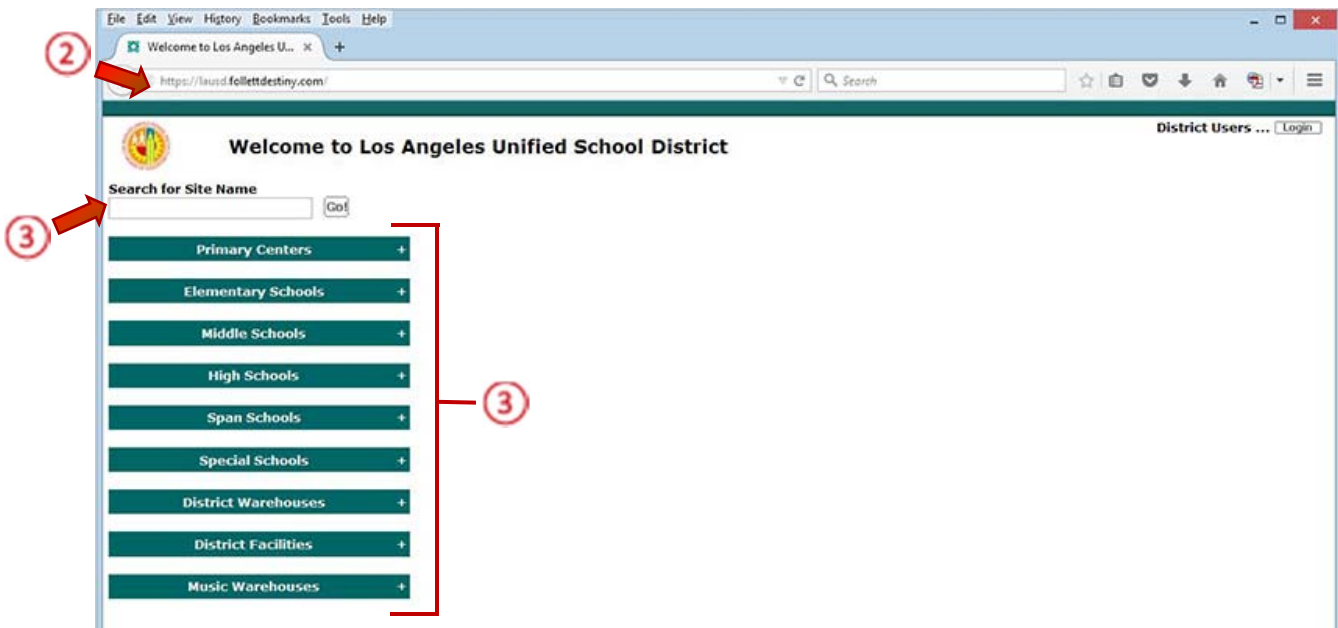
File Edit View History Bookmarks Tools Help

Welcome to Los Angeles U... ×

2

https://lausd.follettdestiny.com/

Search

District Users ... Login

Welcome to Los Angeles Unified School District

Search for Site Name

3

Go!

Primary Centers +

Elementary Schools +

Middle Schools +

High Schools +

Span Schools +

Special Schools +

District Warehouses +

District Facilities +

Music Warehouses +

3